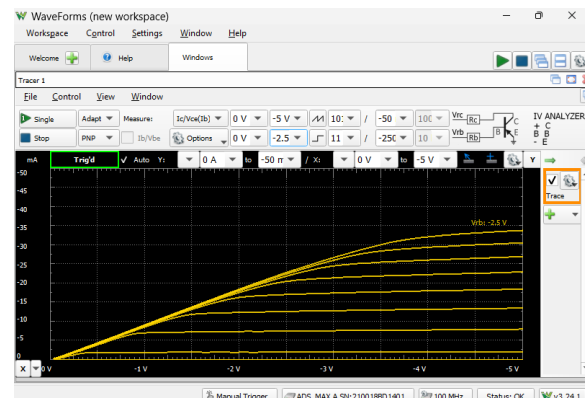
WaveForms (new workspace)

Workspace Control Settings Window Help

Welcome Help Windows

Tracer 1

File Control View Window

Single Adapt Measure: Ic/Vce(Ib) 0 V -5 V 10 / -50 100 Vrc Rc C IV ANALYZER C B E

Stop PNP Ib/Vbe Options 0 V -2.5 11 / -250 10 Vrb Rb B E B - E

mA Trig'd Auto Y: 0 A to -50 m / X: 0 V to -5 V Y

Trace

-50
-45
-40
-35
-30
-25
-20
-15
-10
-5
0

Vrb: -2.5 V

X 0 V -1 V -2 V -3 V -4 V -5 V

Manual Trigger ADS, MAX A SN:210018BD1401 100 MHz Status: OK v3.24.1